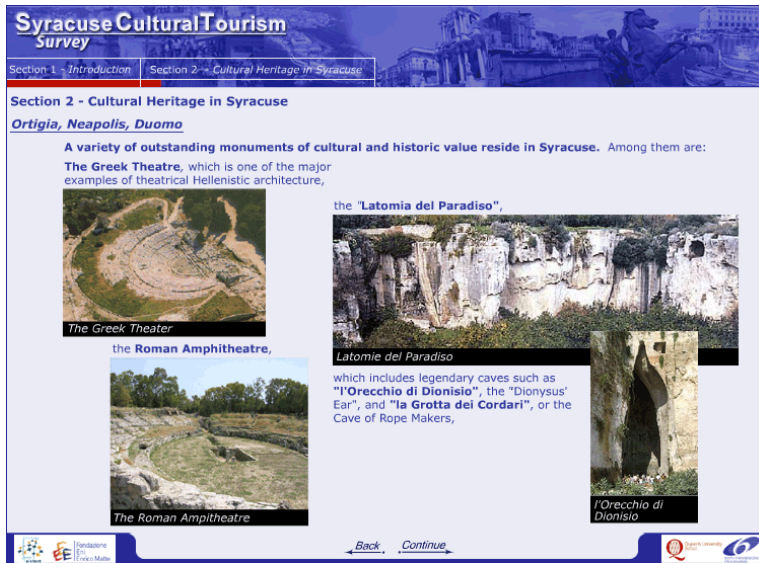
Syracuse Cultural Tourism
Survey

Section 1 - Introduction
Section 2 - Cultural Heritage in Syracuse

Section 2 - Cultural Heritage in Syracuse

Ortigia, Neapolis, Duomo

A variety of outstanding monuments of cultural and historic value reside in Syracuse. Among them are:

The Greek Theatre, which is one of the major examples of theatrical Hellenistic architecture,

The Greek Theater

the "Latomia del Paradiso",

Latomie del Paradiso

the Roman Amphitheatre,

The Roman Ampitheatre

which includes legendary caves such as "l'Orecchio di Dionisio", the "Dionysus' Ear", and "la Grotta dei Cordari", or the Cave of Rope Makers,

l'Orecchio di Dionisio

Fondazione Eni Enrico Mattei

Back
Continue

Queen's University Belfast